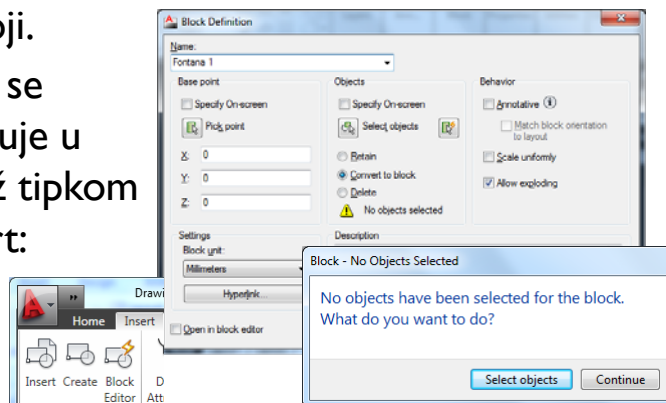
oji.
se
uje u
ž tipkom
rt:

Block Definition
Name:
Fontana 1
Base point
Specify On-screen
Pick point
X: 0
Y: 0
Z: 0
Objects
Specify On-screen
Select objects
Retain
Convert to block
Delete
No objects selected
Behavior
Annotative
Match block orientation to layout
Scale uniformly
Allow exploding
Settings
Block unit:
Millimeters
Hyperlink...
Description
Open in block editor

Drawi
Home Insert
Insert Create Block Editor D Att

Block - No Objects Selected
No objects have been selected for the block.
What do you want to do?
Select objects Continue